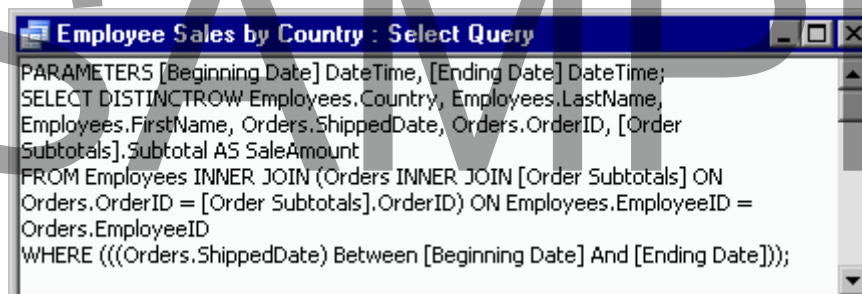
Employee Sales by Country : Select Query

PARAMETERS [Beginning Date] DateTime, [Ending Date] DateTime;
SELECT DISTINCTROW Employees.Country, Employees.LastName, Employees.FirstName, Orders.ShippedDate, Orders.OrderID, [Order Subtotals].Subtotal AS SaleAmount
FROM Employees INNER JOIN (Orders INNER JOIN [Order Subtotals] ON Orders.OrderID = [Order Subtotals].OrderID) ON Employees.EmployeeID = Orders.EmployeeID
WHERE (((Orders.ShippedDate) Between [Beginning Date] And [Ending Date]));

SAMPLE